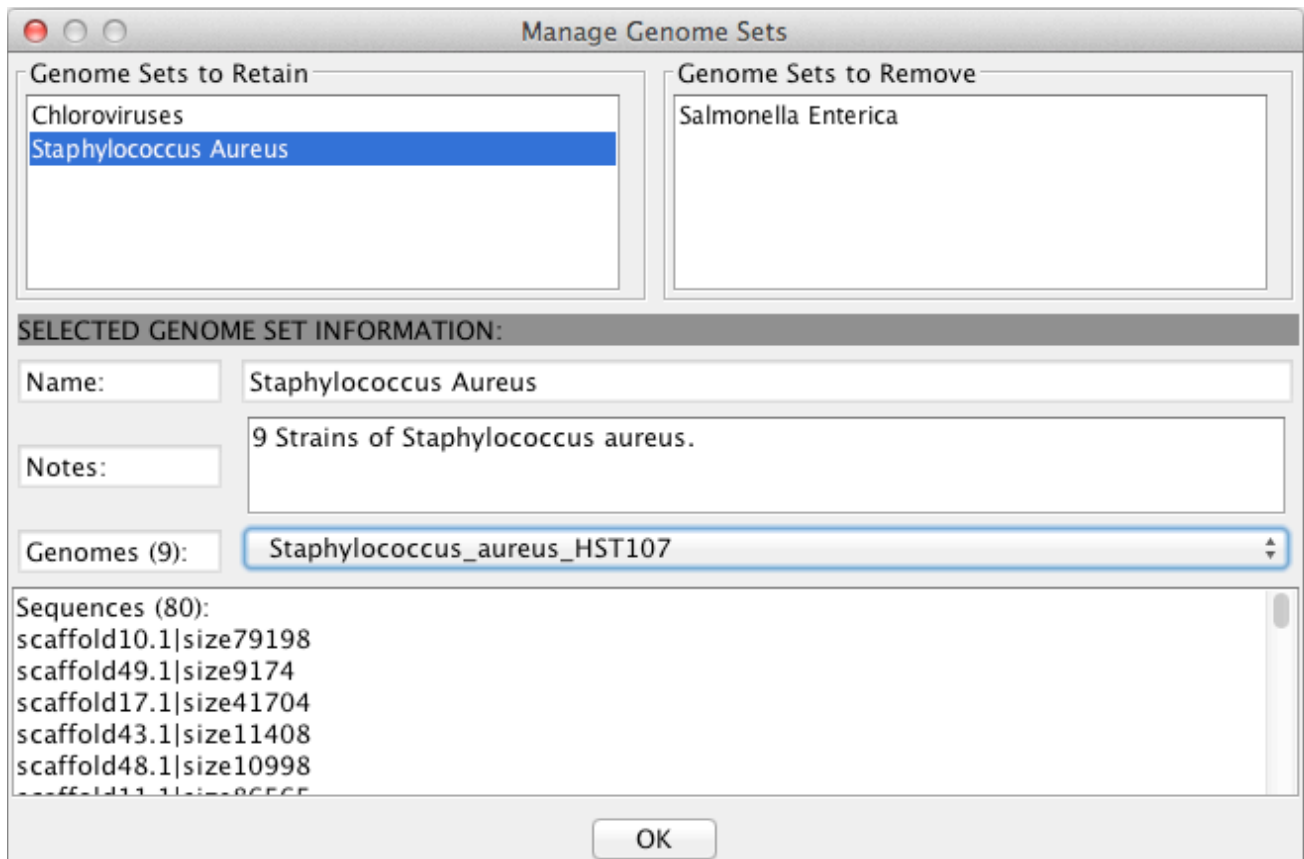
Manage Genome Sets

Genome Sets to Retain
Chloroviruses
Staphylococcus Aureus

Genome Sets to Remove
Salmonella Enterica

SELECTED GENOME SET INFORMATION:

Name: Staphylococcus Aureus

Notes: 9 Strains of Staphylococcus aureus.

Genomes (9): Staphylococcus_aureus_HST107

Sequences (80):
scaffold10.1|size79198
scaffold49.1|size9174
scaffold17.1|size41704
scaffold43.1|size11408
scaffold48.1|size10998
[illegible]

OK